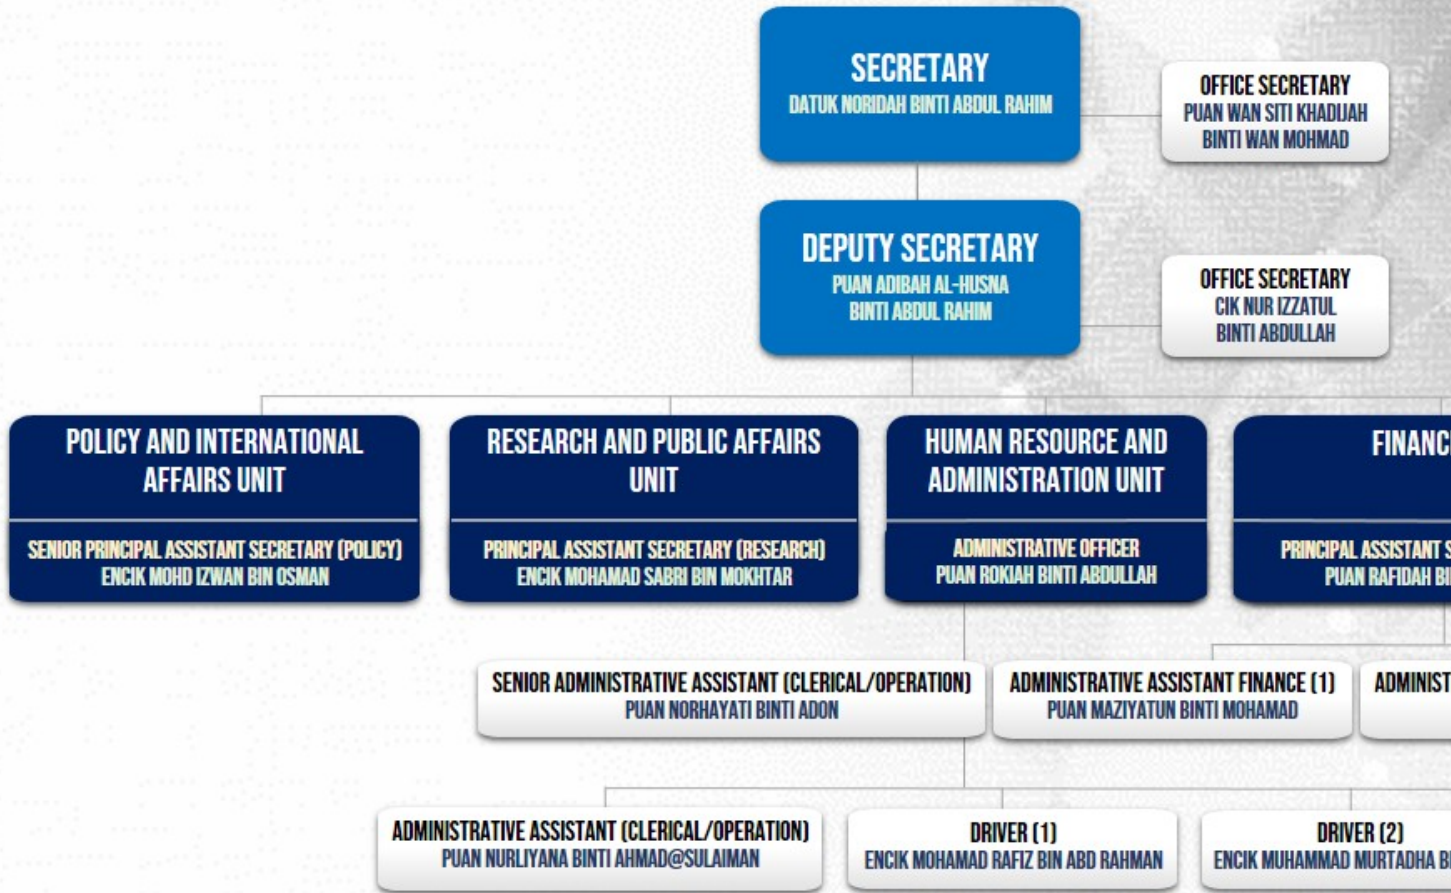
SECRETARY
DATUK NORIDAH BINTI ABDUL RAHIM

OFFICE SECRETARY
PUAN WAN SITI KHADIJAH BINTI WAN MOHMAD

DEPUTY SECRETARY
PUAN ADIBAH AL-HUSNA BINTI ABDUL RAHIM

OFFICE SECRETARY
CIK NUR IZZATUL BINTI ABDULLAH

POLICY AND INTERNATIONAL AFFAIRS UNIT
SENIOR PRINCIPAL ASSISTANT SECRETARY (POLICY)
ENCIK MOHD IZWAN BIN OSMAN

RESEARCH AND PUBLIC AFFAIRS UNIT
PRINCIPAL ASSISTANT SECRETARY (RESEARCH)
ENCIK MOHAMAD SABRI BIN MOKHTAR

HUMAN RESOURCE AND ADMINISTRATION UNIT
ADMINISTRATIVE OFFICER
PUAN ROKIAH BINTI ABDULLAH

FINANC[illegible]
PRINCIPAL ASSISTANT S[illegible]
PUAN RAFIDAH BI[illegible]

SENIOR ADMINISTRATIVE ASSISTANT (CLERICAL/OPERATION)
PUAN NORHAYATI BINTI ADON

ADMINISTRATIVE ASSISTANT FINANCE (1)
PUAN MAZIYATUN BINTI MOHAMAD

ADMINIST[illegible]

ADMINISTRATIVE ASSISTANT (CLERICAL/OPERATION)
PUAN NURLIYANA BINTI AHMAD@SULAIMAN

DRIVER (1)
ENCIK MOHAMAD RAFIZ BIN ABD RAHMAN

DRIVER (2)
ENCIK MUHAMMAD MURTADHA B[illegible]